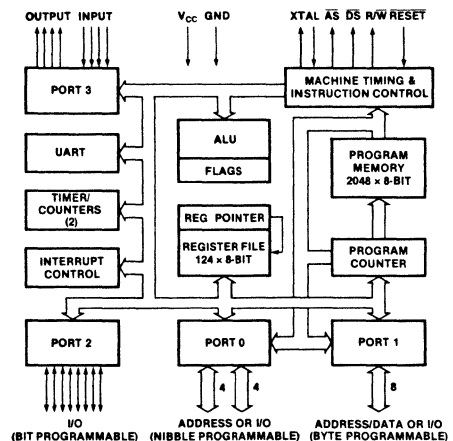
OUTPUT INPUT

$V_{CC}$ GND

XTAL $\overline{AS}$ $\overline{DS}$ R/$\overline{W}$ $\overline{RESET}$

PORT 3

MACHINE TIMING & INSTRUCTION CONTROL

ALU

FLAGS

UART

PROGRAM MEMORY 2048 x 8-BIT

TIMER/ COUNTERS (2)

REG POINTER

REGISTER FILE 124 x 8-BIT

INTERRUPT CONTROL

PROGRAM COUNTER

PORT 2

PORT 0

PORT 1

4

4

8

I/O (BIT PROGRAMMABLE)

ADDRESS OR I/O (NIBBLE PROGRAMMABLE)

ADDRESS/DATA OR I/O (BYTE PROGRAMMABLE)